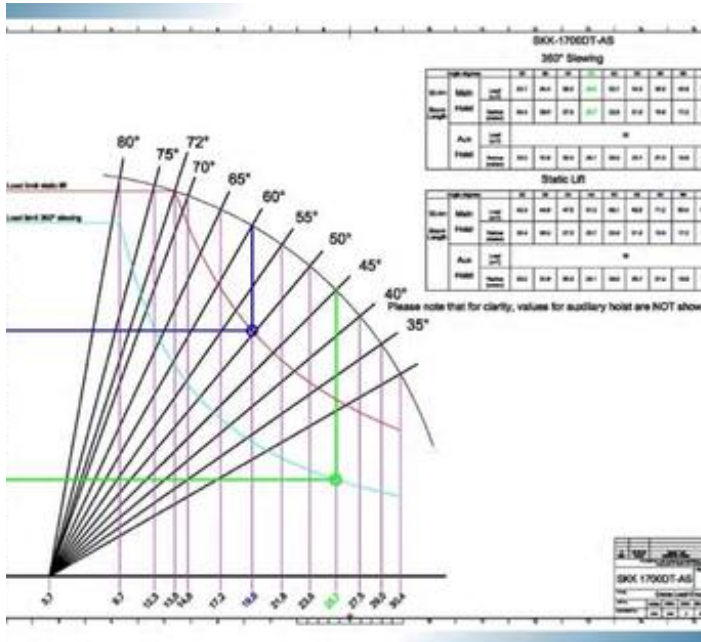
SKK-1700DT-AS

360° Slewing

Static Lift

Please note that for clarity, values for auxiliary hoist are NOT show

80°
75°
72°
70°
65°
60°
55°
50°
45°
40°
35°

Load limit static lift
Load limit 360° slewing

5.7
9.7
12.3
13.8
14.8
17.2
19.8
21.8
23.9
25.7
27.5
29.0
30.4

Main Hoist
Aux Hoist

SKK 1700DT-AS